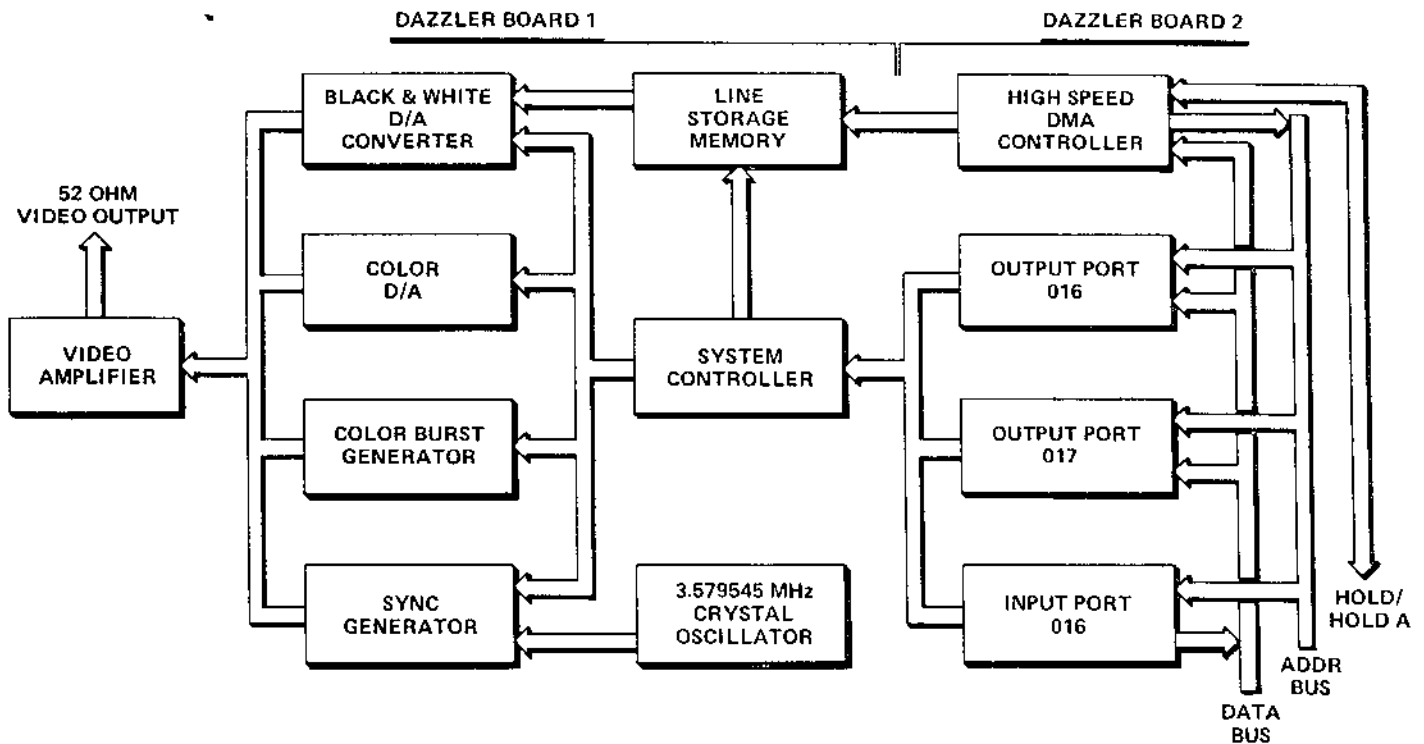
DAZZLER BOARD 1

DAZZLER BOARD 2

52 OHM VIDEO OUTPUT

VIDEO AMPLIFIER

BLACK & WHITE D/A CONVERTER

COLOR D/A

COLOR BURST GENERATOR

SYNC GENERATOR

LINE STORAGE MEMORY

SYSTEM CONTROLLER

3.579545 MHz CRYSTAL OSCILLATOR

HIGH SPEED DMA CONTROLLER

OUTPUT PORT 016

OUTPUT PORT 017

INPUT PORT 016

HOLD/ HOLD A

ADDR BUS

DATA BUS